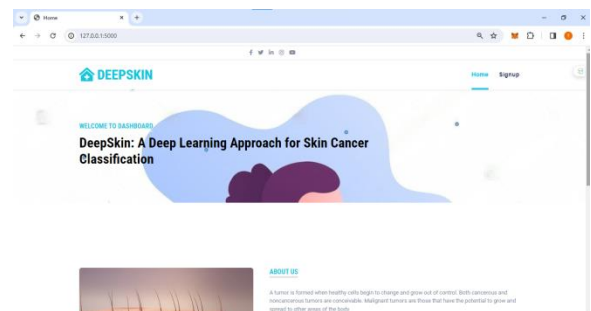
Home
127.0.0.1:5000
DEEPSKIN
Home Signup
WELCOME TO DASHBOARD
DeepSkin: A Deep Learning Approach for Skin Cancer Classification
ABOUT US
A tumor is formed when healthy cells begin to change and grow out of control. Both cancerous and noncancerous tumors are conceivable. Malignant tumors are those that have the potential to grow and spread to other areas of the body.